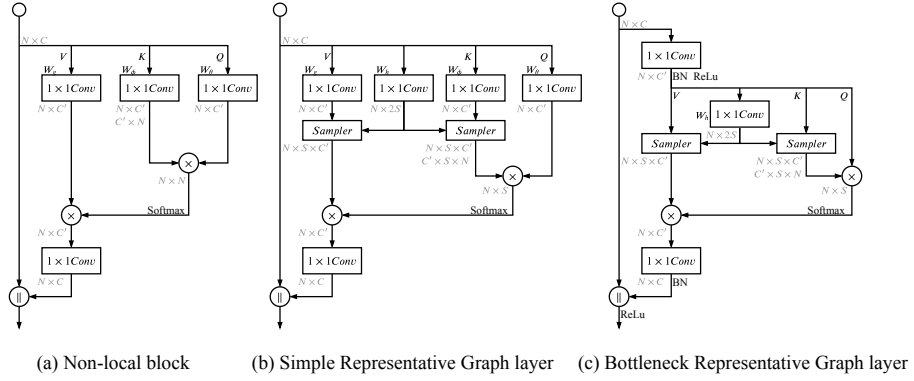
$N \times C$

$V$ $K$ $Q$

$W_v$ $W_\phi$ $W_\theta$

$1 \times 1 Conv$ $1 \times 1 Conv$ $1 \times 1 Conv$

$N \times C'$ $N \times C'$ $C' \times N$

$\times$

$N \times N$

$\times$ Softmax

$N \times C'$

$1 \times 1 Conv$

$N \times C$

$\|$

(a) Non-local block

$N \times C$

$V$ $K$ $Q$

$W_v$ $W_\delta$ $W_\phi$ $W_\theta$

$1 \times 1 Conv$ $1 \times 1 Conv$ $1 \times 1 Conv$ $1 \times 1 Conv$

$N \times C'$ $N \times 2S$ $N \times C'$ $N \times C'$

$Sampler$ $Sampler$

$N \times S \times C'$ $N \times S \times C'$ $C' \times S \times N$

$\times$

$N \times S$

$\times$ Softmax

$1 \times 1 Conv$

$N \times C$

$\|$

(b) Simple Representative Graph layer

$N \times C$

$1 \times 1 Conv$

$N \times C'$ BN ReLu

$V$ $K$ $Q$

$W_\delta$ $1 \times 1 Conv$

$N \times 2S$

$Sampler$ $Sampler$

$N \times S \times C'$ $N \times S \times C'$ $C' \times S \times N$

$\times$

$N \times S$

$\times$ Softmax

$1 \times 1 Conv$

$N \times C$ BN

$\|$

ReLu

(c) Bottleneck Representative Graph layer